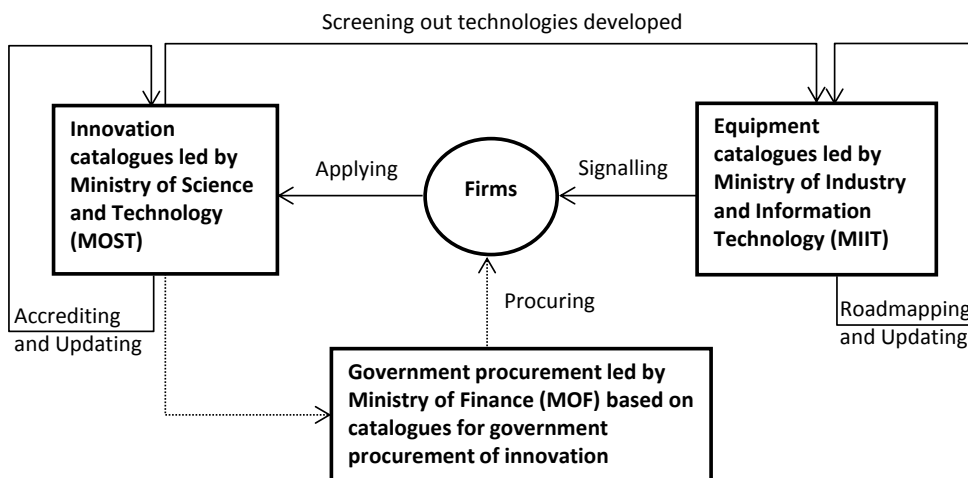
Screening out technologies developed

Innovation catalogues led by Ministry of Science and Technology (MOST)

Applying

Firms

Signalling

Equipment catalogues led by Ministry of Industry and Information Technology (MIIT)

Accrediting and Updating

Procuring

Roadmapping and Updating

Government procurement led by Ministry of Finance (MOF) based on catalogues for government procurement of innovation